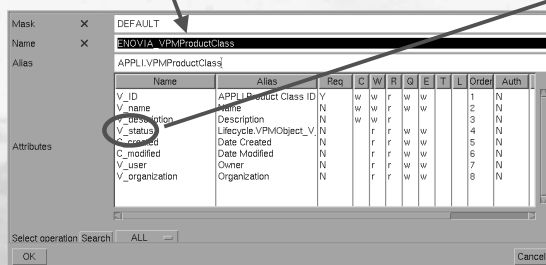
Mask × DEFAULT

Name × ENOVIA_VPMProductClass

Alias APPLI.VPMProductClass

Attributes

| Name | Alias | Req | C | W | R | Q | E | T | L | Order | Auth |
|---|---|---|---|---|---|---|---|---|---|---|---|
| V_ID | APPLI.Product Class ID | Y | w | w | r | w | w | | | 1 | N |
| V_name | Name | N | w | w | r | w | w | | | 2 | N |
| V_description | Description | N | w | w | r | | | | | 3 | N |
| V_status | Lifecycle.VPMObject_V | N | | r | r | w | w | | | 4 | N |
| C_created | Date Created | N | | r | r | w | w | | | 5 | N |
| C_modified | Date Modified | N | | r | r | w | w | | | 6 | N |
| V_user | Owner | N | | r | r | w | w | | | 7 | N |
| V_organization | Organization | N | | r | r | w | w | | | 8 | N |

Select operation Search ALL

OK

Cancel